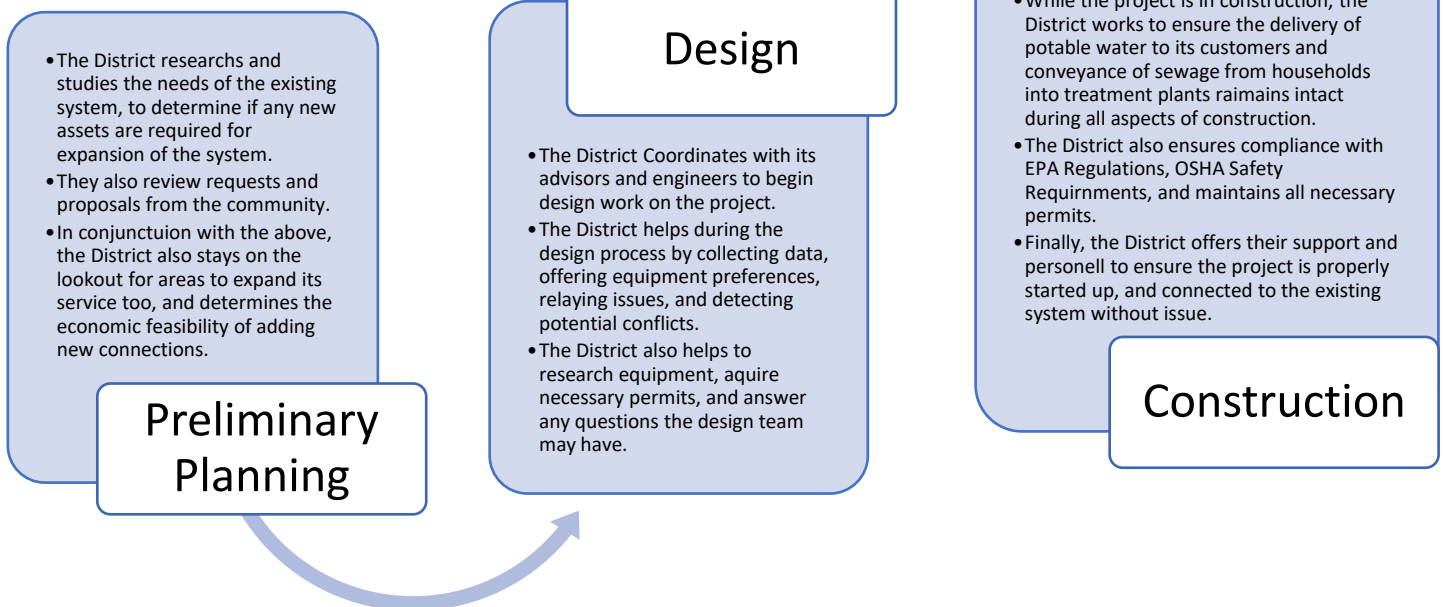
• The District researchs and studies the needs of the existing system, to determine if any new assets are required for expansion of the system.
• They also review requests and proposals from the community.
• In conjunctuion with the above, the District also stays on the lookout for areas to expand its service too, and determines the economic feasibility of adding new connections.

Preliminary Planning

Design

• The District Coordinates with its advisors and engineers to begin design work on the project.
• The District helps during the design process by collecting data, offering equipment preferences, relaying issues, and detecting potential conflicts.
• The District also helps to research equipment, aquire necessary permits, and answer any questions the design team may have.

• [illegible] the project is in construction, the District works to ensure the delivery of potable water to its customers and conveyance of sewage from households into treatment plants raimains intact during all aspects of construction.
• The District also ensures compliance with EPA Regulations, OSHA Safety Requirnments, and maintains all necessary permits.
• Finally, the District offers their support and personell to ensure the project is properly started up, and connected to the existing system without issue.

Construction